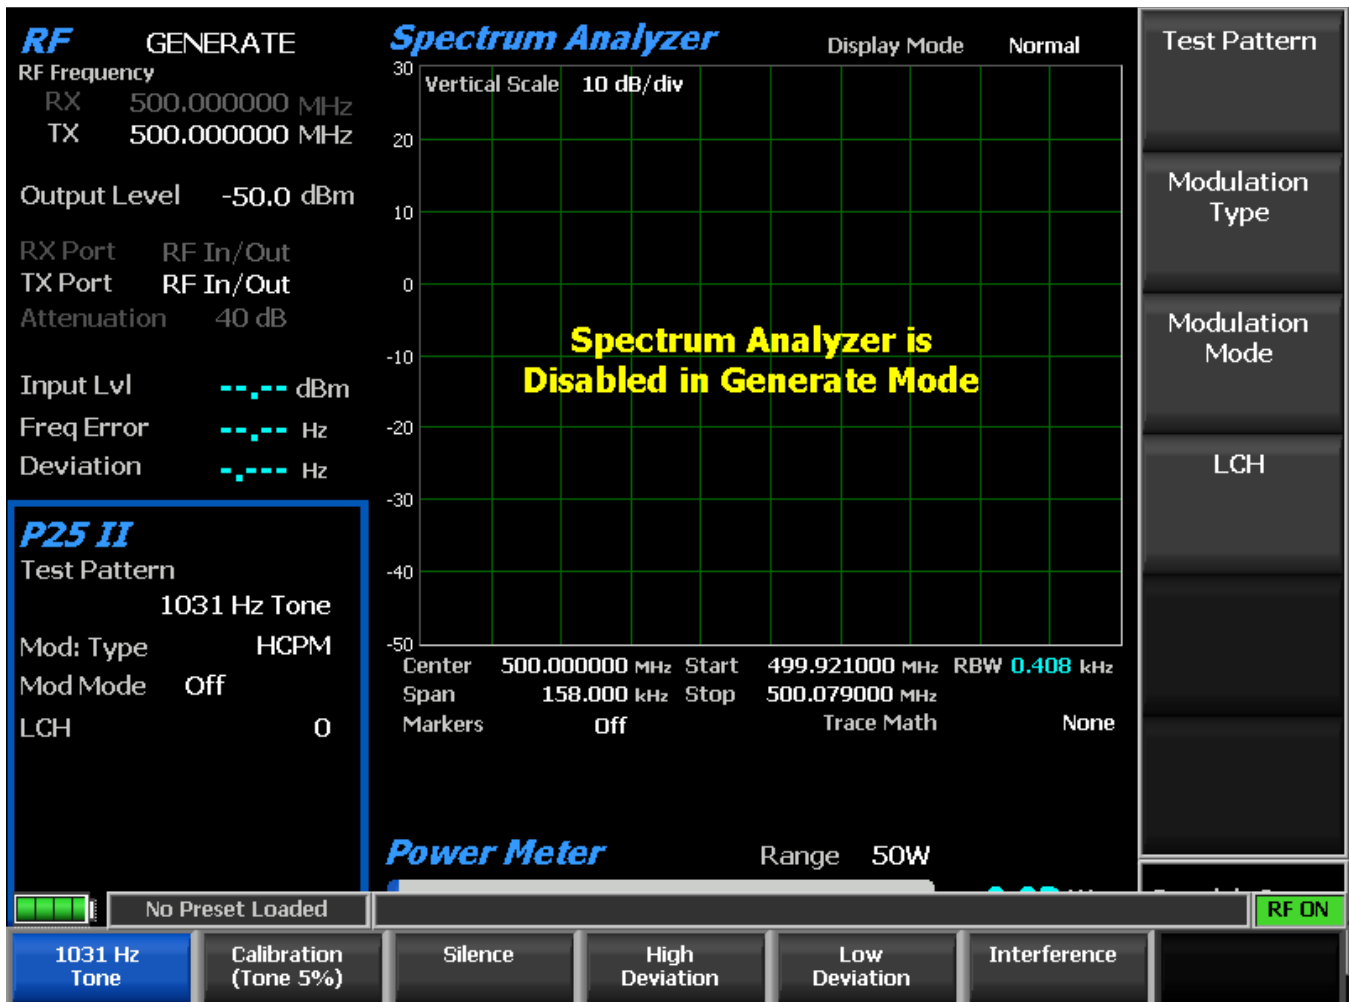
RF GENERATE
RF Frequency
RX 500.000000 MHz
TX 500.000000 MHz

Output Level -50.0 dBm

RX Port RF In/Out
TX Port RF In/Out
Attenuation 40 dB

Input Lvl --.-- dBm
Freq Error --.-- Hz
Deviation -.--- Hz

P25 II
Test Pattern
1031 Hz Tone
Mod: Type HCPM
Mod Mode Off
LCH 0

Spectrum Analyzer
Display Mode Normal

Vertical Scale 10 dB/div

30
20
10
0
-10
-20
-30
-40
-50

Spectrum Analyzer is Disabled in Generate Mode

Center 500.000000 MHz Start 499.921000 MHz RBW 0.408 kHz
Span 158.000 kHz Stop 500.079000 MHz
Markers Off Trace Math None

Power Meter Range 50W

Test Pattern
Modulation Type
Modulation Mode
LCH

No Preset Loaded
RF ON

1031 Hz Tone
Calibration (Tone 5%)
Silence
High Deviation
Low Deviation
Interference